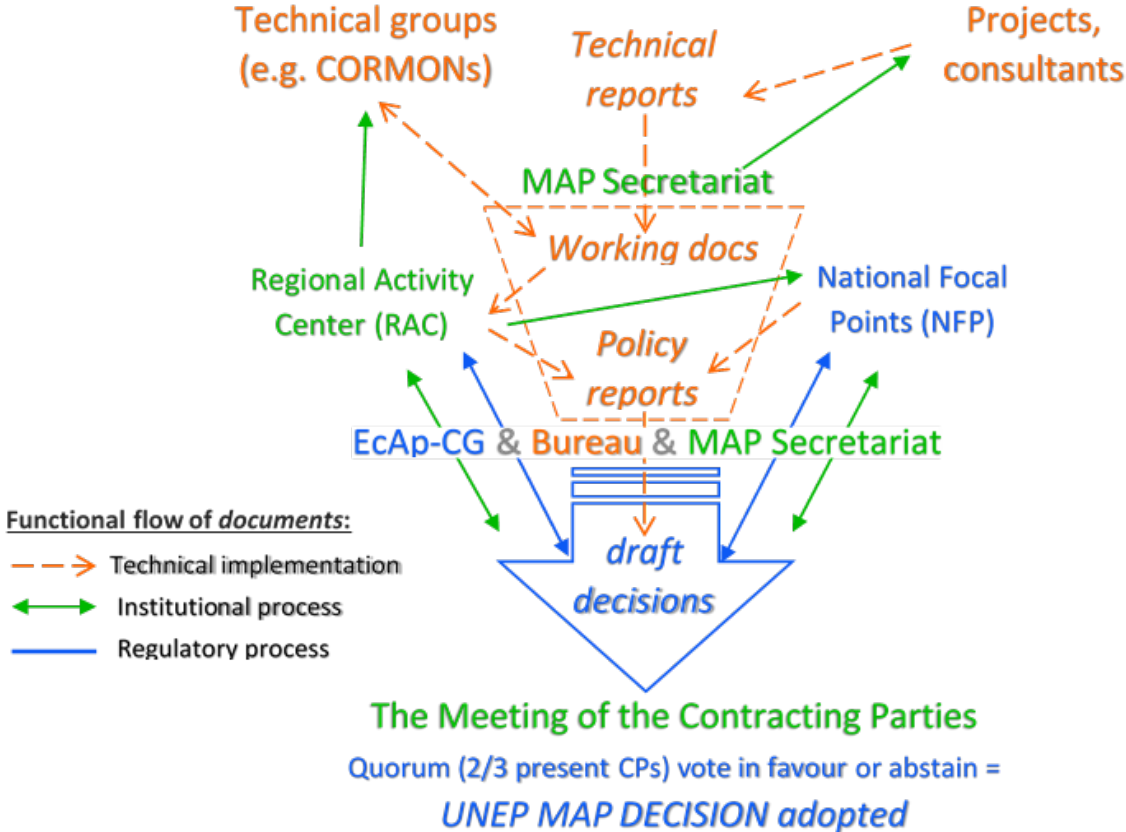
Technical groups (e.g. CORMONs)

Technical reports

Projects, consultants

MAP Secretariat

Working docs

Regional Activity Center (RAC)

National Focal Points (NFP)

Policy reports

EcAp-CG & Bureau & MAP Secretariat

draft decisions

Functional flow of *documents*:

Technical implementation

Institutional process

Regulatory process

The Meeting of the Contracting Parties

Quorum (2/3 present CPs) vote in favour or abstain =

UNEP MAP DECISION adopted